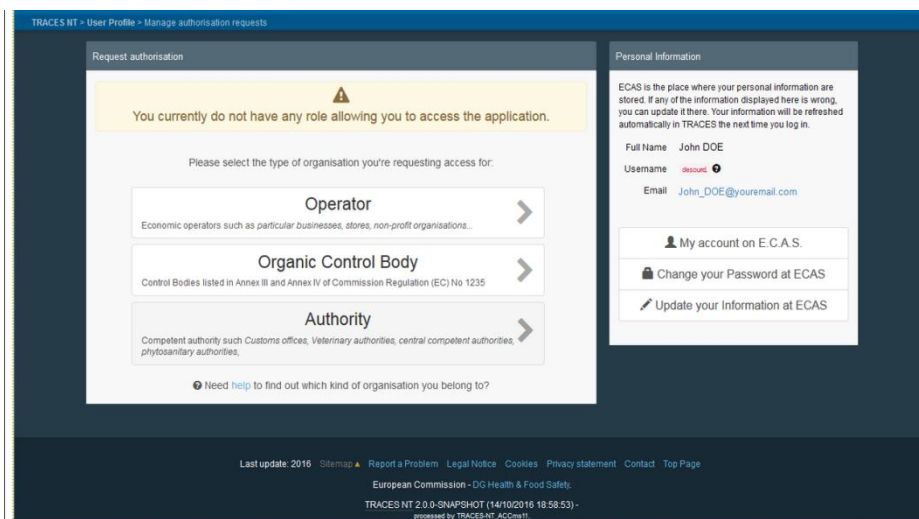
TRACES NT > User Profile > Manage authorisation requests

Request authorisation

You currently do not have any role allowing you to access the application.

Please select the type of organisation you're requesting access for:

Operator
Economic operators such as particular businesses, stores, non-profit organisations...

Organic Control Body
Control Bodies listed in Annex III and Annex IV of Commission Regulation (EC) No 1235

Authority
Competent authority such Customs offices, Veterinary authorities, central competent authorities, phytosanitary authorities,

Need help to find out which kind of organisation you belong to?

Personal Information

ECAS is the place where your personal information are stored. If any of the information displayed here is wrong, you can update it there. Your information will be refreshed automatically in TRACES the next time you log in.

Full Name John DOE
Username desouxd
Email John_DOE@youremail.com

My account on E.C.A.S.
Change your Password at ECAS
Update your Information at ECAS

Last update: 2016 Sitemap Report a Problem Legal Notice Cookies Privacy statement Contact Top Page
European Commission - DG Health & Food Safety.
TRACES NT 2.0.0-SNAPSHOT (14/10/2016 18:58:53) -
processed by TRACES-NT_ACCms11.